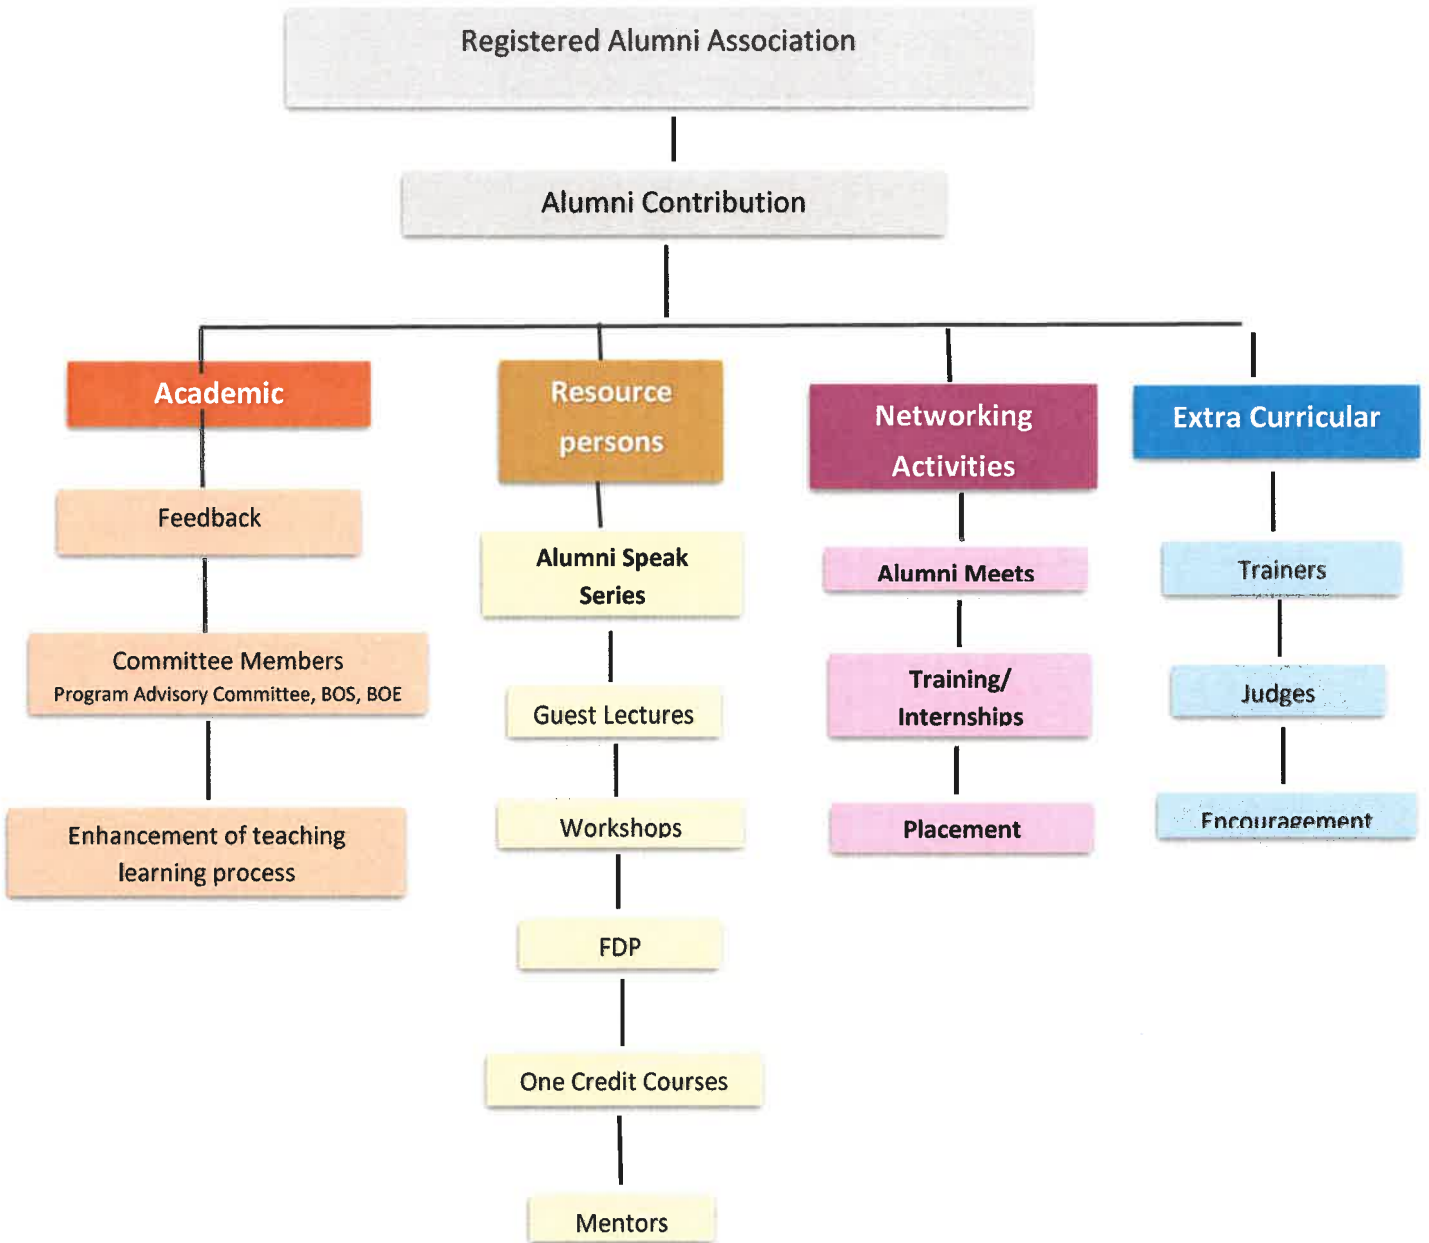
Registered Alumni Association

Alumni Contribution

Academic

Feedback

Committee Members
Program Advisory Committee, BOS, BOE

Enhancement of teaching learning process

Resource persons

Alumni Speak Series

Guest Lectures

Workshops

FDP

One Credit Courses

Mentors

Networking Activities

Alumni Meets

Training/ Internships

Placement

Extra Curricular

Trainers

Judges

Encouragement